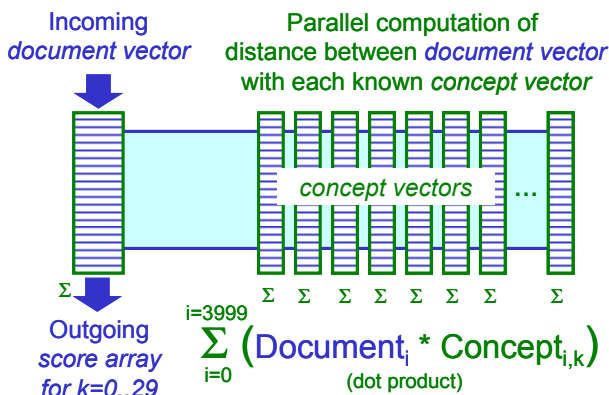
Incoming
*document vector*

Parallel computation of distance between *document vector* with each known *concept vector*

concept vectors

...

Σ

Σ Σ Σ Σ Σ Σ Σ Σ

Outgoing
*score array for k=0..29*

$\sum_{i=0}^{i=3999} (\text{Document}_i * \text{Concept}_{i,k})$

(dot product)